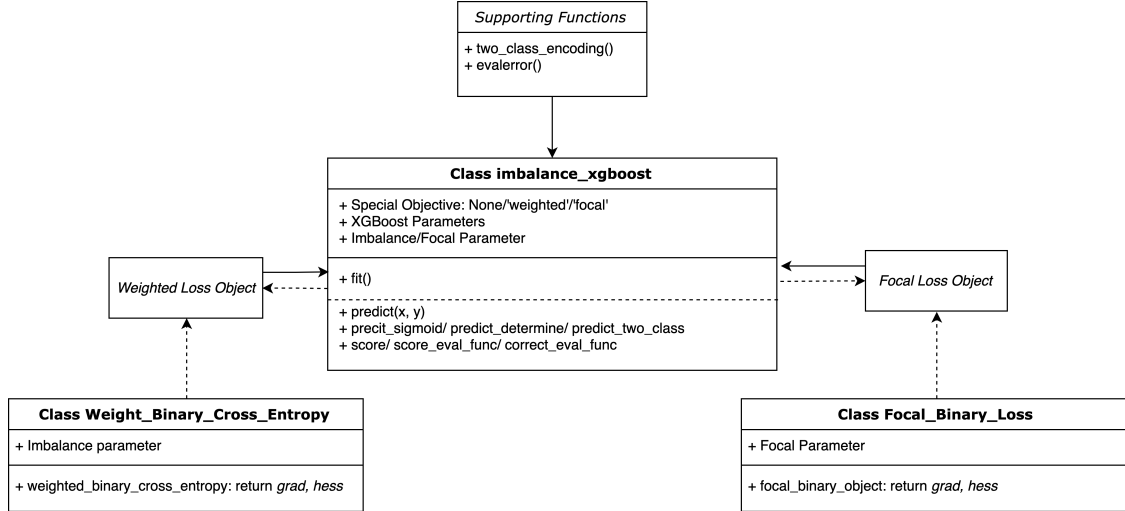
Supporting Functions

+ two_class_encoding()
+ evalerror()

Class imbalance_xgboost

+ Special Objective: None/'weighted'/'focal'
+ XGBoost Parameters
+ Imbalance/Focal Parameter

+ fit()

+ predict(x, y)
+ precit_sigmoid/ predict_determine/ predict_two_class
+ score/ score_eval_func/ correct_eval_func

Weighted Loss Object

Focal Loss Object

Class Weight_Binary_Cross_Entropy

+ Imbalance parameter

+ weighted_binary_cross_entropy: return *grad, hess*

Class Focal_Binary_Loss

+ Focal Parameter

+ focal_binary_object: return *grad, hess*